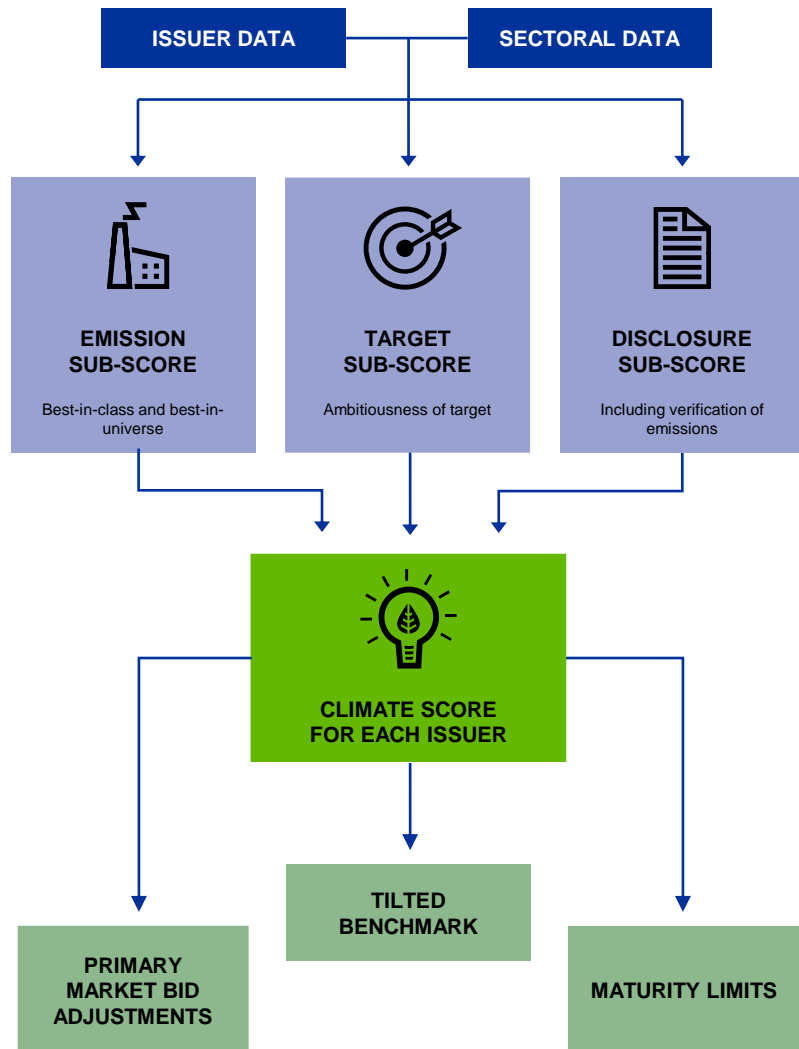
ISSUER DATA

SECTORAL DATA

EMISSION SUB-SCORE

Best-in-class and best-in-universe

TARGET SUB-SCORE

Ambitiousness of target

DISCLOSURE SUB-SCORE

Including verification of emissions

CLIMATE SCORE FOR EACH ISSUER

PRIMARY MARKET BID ADJUSTMENTS

TILTED BENCHMARK

MATURITY LIMITS